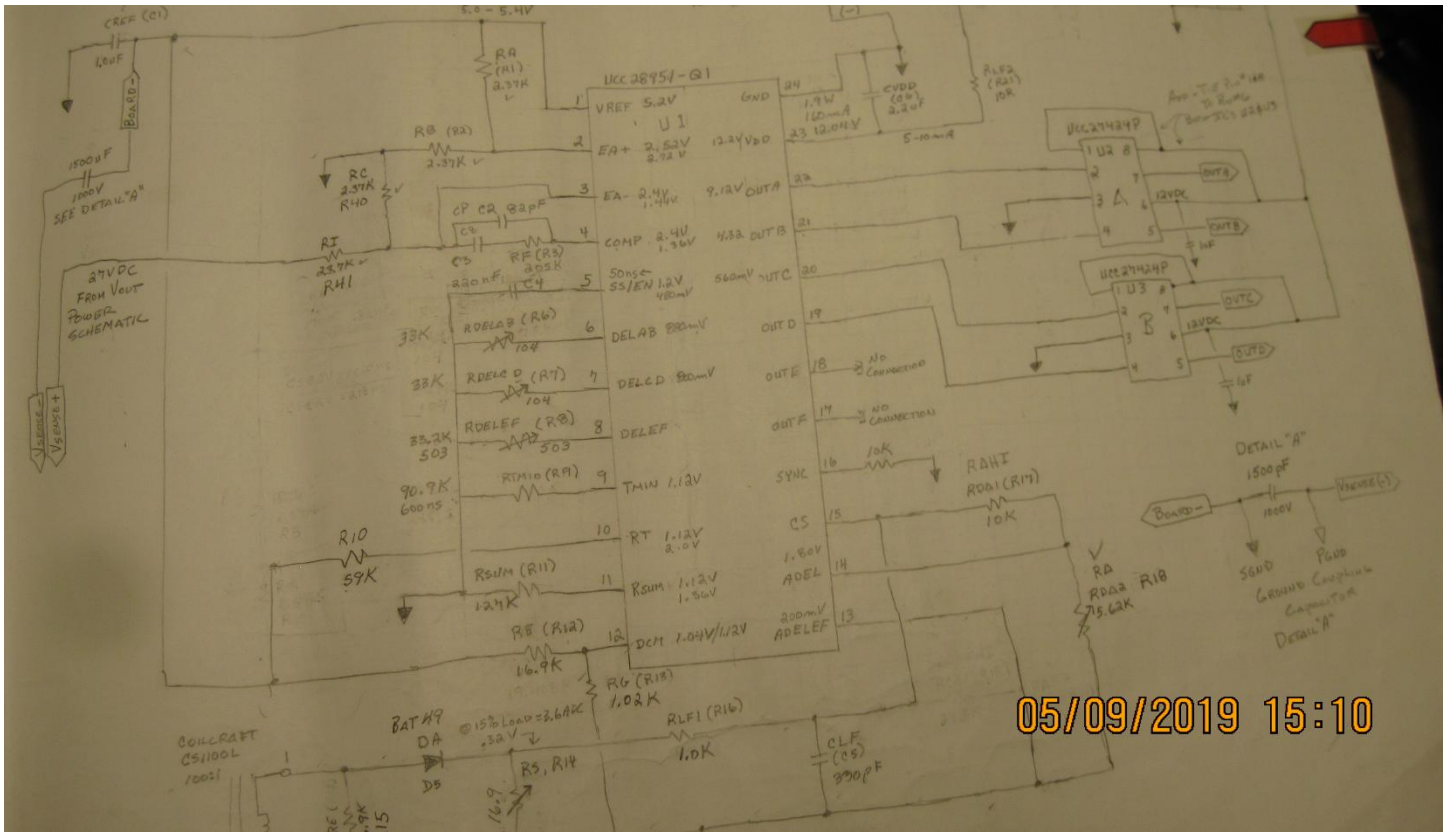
CREF (C1)
1.0uF
BOARD-
5.0 - 5.4V
RA (R1) 2.37K
UCC28951-Q1
1 VREF 5.2V
GND 24
1.9W 160mA
CVDD (C6) 2.2uF
RLF2 (R21) 10R
U1
2 EA+ 2.52V 2.72V
12.2V VDD 23 12.04V
5-10mA
RB (R2) 2.37K
1500uF 1000V SEE DETAIL "A"
RC 2.37K R40
3 EA- 2.4V 1.44V
9.12V OUTA 22
CP C2 82pF
C3
4 COMP 2.4V 1.36V
4.32 OUTB 21
RF (R3) 205K
RI 23.7K R41
27VDC FROM VOUT POWER SCHEMATIC
220nF C4
5 Sense SS/EN 1.2V 480mV
560mV OUTC 20
RDELAB (R6) 104
33K
6 DELAB 880mV
OUTD 19
33K
RDELCD (R7) 104
7 DELCD 880mV
OUTE 18 NO CONNECTION
33.2K 503
RDELEF (R8) 503
8 DELEF
OUTF 17 NO CONNECTION
90.9K 600ns
RTMIN (R9)
9 TMIN 1.12V
SYNC 16 10K
RAHI
RDA1 (R17) 10K
10 RT 1.12V 2.0V
CS 15
R10 59K
RSUM (R11) 124K
11 RSUM 1.12V 1.36V
1.80V ADEL 14
RA RDA2 R18 15.62K
RE (R12) 16.9K
12 DCM 1.04V/1.2V
200mV ADELEF 13
RG (R13) 1.02K
VSENSE-
VSENSE+
UCC27424P
1 U2 8
2 7
3 A 6
4 5
OUTA
OUTB
12VDC
1uF
UCC27424P
1 U3 8
2 7
3 B 6
4 5
OUTC
OUTD
12VDC
1uF
DETAIL "A"
1500pF
1000V
BOARD-
VSENSE(-)
SGND
PGND
GROUND COUPLING CAPACITOR DETAIL "A"
COILCRAFT CS1100L 1002I
BAT49 DA D5
@15% LOAD = 3.6A
.32V
RS, R14
16.9
RLF1 (R16) 1.0K
CLF (C5) 390pF
05/09/2019 15:10